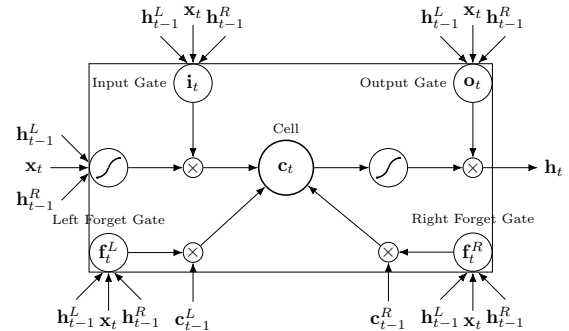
$\mathbf{h}_{t-1}^L$ $\mathbf{x}_t$ $\mathbf{h}_{t-1}^R$

$\mathbf{h}_{t-1}^L$ $\mathbf{x}_t$ $\mathbf{h}_{t-1}^R$

Input Gate $\mathbf{i}_t$

Output Gate $\mathbf{o}_t$

Cell

$\mathbf{h}_{t-1}^L$

$\mathbf{x}_t$

$\mathbf{c}_t$

$\mathbf{h}_t$

$\mathbf{h}_{t-1}^R$

Left Forget Gate

Right Forget Gate

$\mathbf{f}_t^L$

$\mathbf{f}_t^R$

$\mathbf{h}_{t-1}^L$ $\mathbf{x}_t$ $\mathbf{h}_{t-1}^R$

$\mathbf{c}_{t-1}^L$

$\mathbf{c}_{t-1}^R$

$\mathbf{h}_{t-1}^L$ $\mathbf{x}_t$ $\mathbf{h}_{t-1}^R$